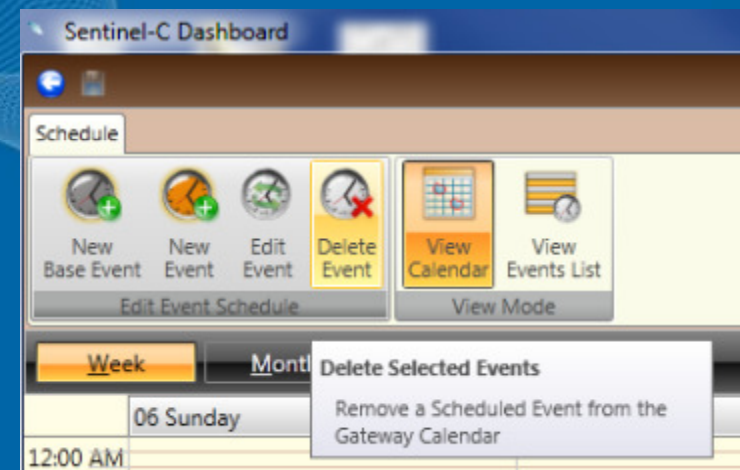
Sentinel-C Dashboard

Schedule

New Base Event
New Event
Edit Event
Delete Event
Edit Event Schedule

View Calendar
View Events List
View Mode

Week
Month

Delete Selected Events
Remove a Scheduled Event from the Gateway Calendar

06 Sunday

12:00 AM